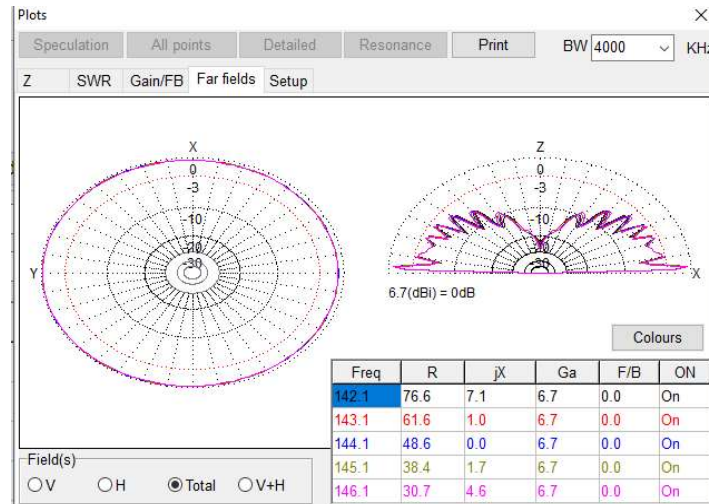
Plots

×

Speculation All points Detailed Resonance Print BW 4000 KHz

Z SWR Gain/FB Far fields Setup

X
0
-3
-10
-20
-30
Y

Z
0
-3
-10
-20
-30
X

6.7(dBi) = 0dB

Colours

| Freq | R | jX | Ga | F/B | ON |
|---|---|---|---|---|---|
| 142.1 | 76.6 | 7.1 | 6.7 | 0.0 | On |
| 143.1 | 61.6 | 1.0 | 6.7 | 0.0 | On |
| 144.1 | 48.6 | 0.0 | 6.7 | 0.0 | On |
| 145.1 | 38.4 | 1.7 | 6.7 | 0.0 | On |
| 146.1 | 30.7 | 4.6 | 6.7 | 0.0 | On |

Field(s)
V H Total V+H